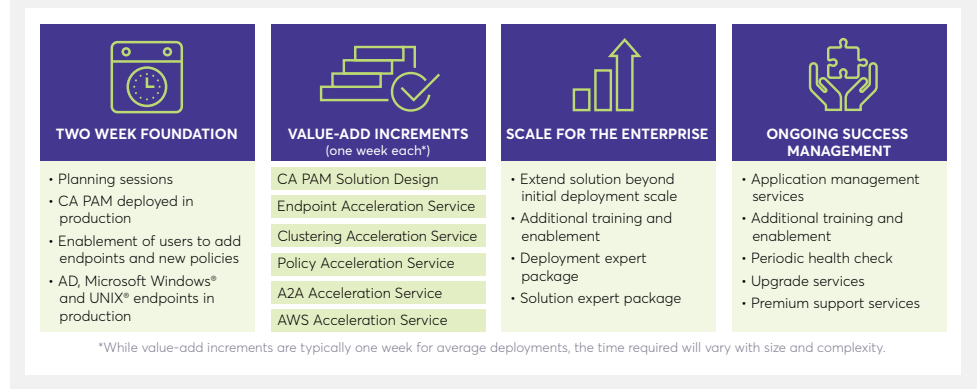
TWO WEEK FOUNDATION

• Planning sessions
• CA PAM deployed in production
• Enablement of users to add endpoints and new policies
• AD, Microsoft Windows® and UNIX® endpoints in production

VALUE-ADD INCREMENTS
(one week each*)

CA PAM Solution Design
Endpoint Acceleration Service
Clustering Acceleration Service
Policy Acceleration Service
A2A Acceleration Service
AWS Acceleration Service

SCALE FOR THE ENTERPRISE

• Extend solution beyond initial deployment scale
• Additional training and enablement
• Deployment expert package
• Solution expert package

ONGOING SUCCESS MANAGEMENT

• Application management services
• Additional training and enablement
• Periodic health check
• Upgrade services
• Premium support services

*While value-add increments are typically one week for average deployments, the time required will vary with size and complexity.